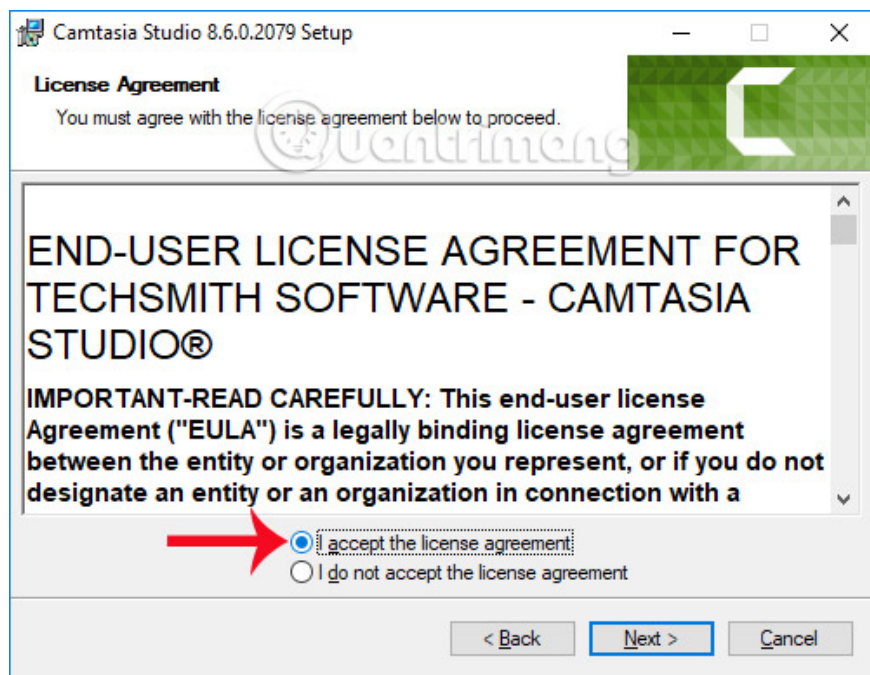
Camtasia Studio 8.6.0.2079 Setup

License Agreement
You must agree with the license agreement below to proceed.

Quantrimang

END-USER LICENSE AGREEMENT FOR TECHSMITH SOFTWARE - CAMTASIA STUDIO®

IMPORTANT-READ CAREFULLY: This end-user license Agreement ("EULA") is a legally binding license agreement between the entity or organization you represent, or if you do not designate an entity or an organization in connection with a

I accept the license agreement
I do not accept the license agreement

< Back
Next >
Cancel